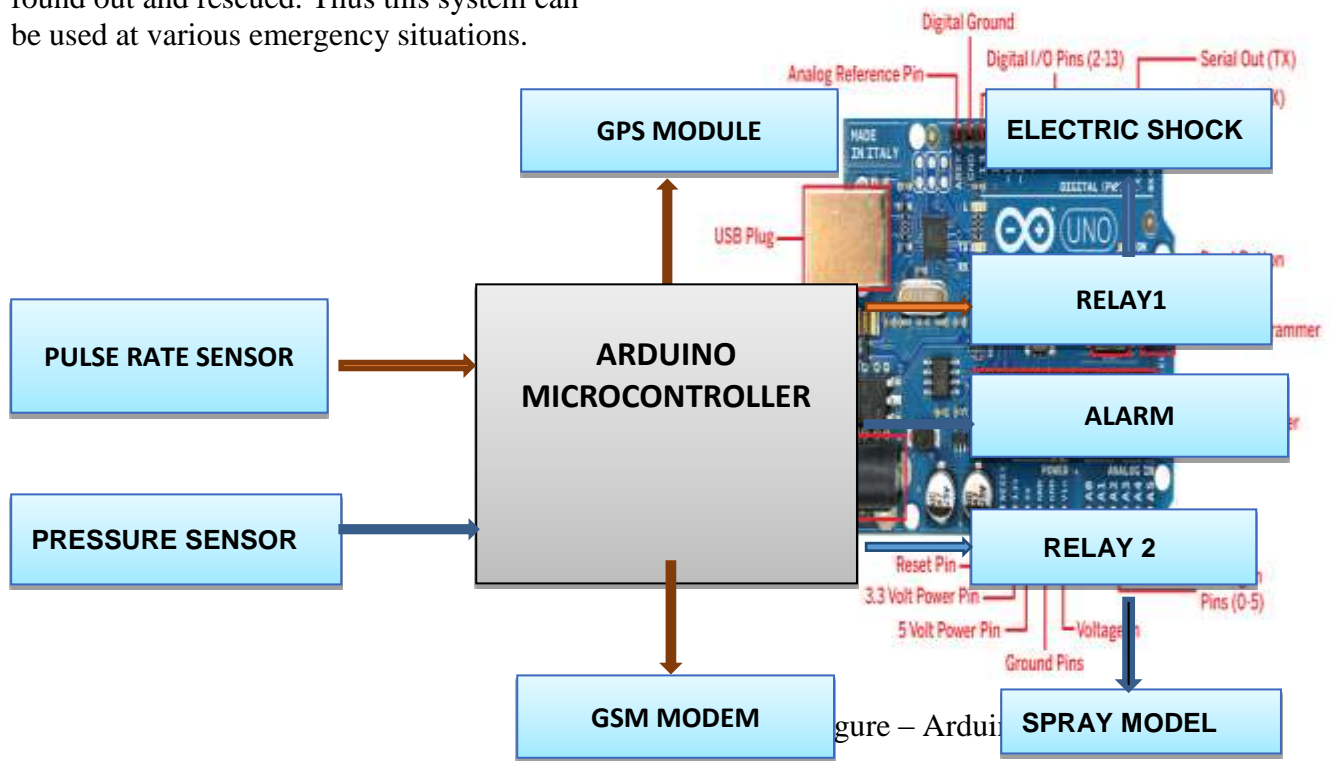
found out and rescued. Thus this system can be used at various emergency situations.

Digital Ground

Analog Reference Pin

Digital I/O Pins (2-13)

Serial Out (TX)

GPS MODULE

ELECTRIC SHOCK

MADE IN ITALY

DIGITAL (PWM

UNO

USB Plug

RELAY1

PULSE RATE SENSOR

ARDUINO MICROCONTROLLER

rammer

ALARM

POWER

ANALOG IN

PRESSURE SENSOR

RELAY 2

Reset Pin

3.3 Volt Power Pin

Pins (0-5)

5 Volt Power Pin

Voltage

Ground Pins

GSM MODEM

gure – Ardui

SPRAY MODEL